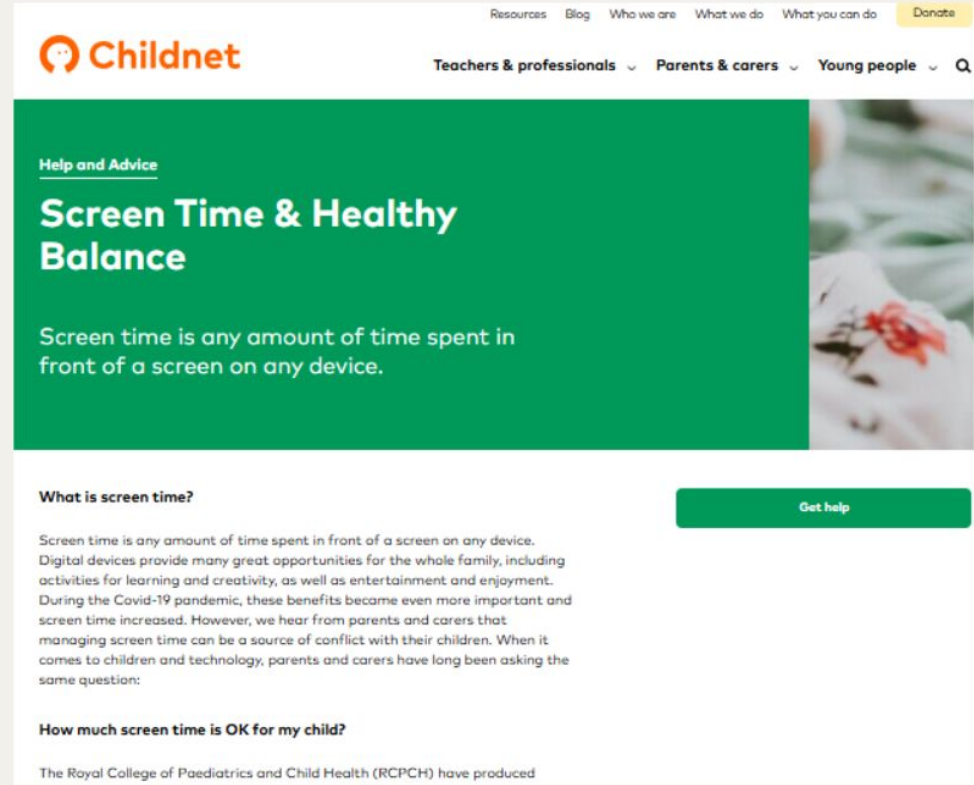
Resources Blog Who we are What we do What you can do Donate

Childnet

Teachers & professionals Parents & carers Young people

Help and Advice

Screen Time & Healthy Balance

Screen time is any amount of time spent in front of a screen on any device.

What is screen time?

Get help

Screen time is any amount of time spent in front of a screen on any device. Digital devices provide many great opportunities for the whole family, including activities for learning and creativity, as well as entertainment and enjoyment. During the Covid-19 pandemic, these benefits became even more important and screen time increased. However, we hear from parents and carers that managing screen time can be a source of conflict with their children. When it comes to children and technology, parents and carers have long been asking the same question:

How much screen time is OK for my child?

The Royal College of Paediatrics and Child Health (RCPCH) have produced